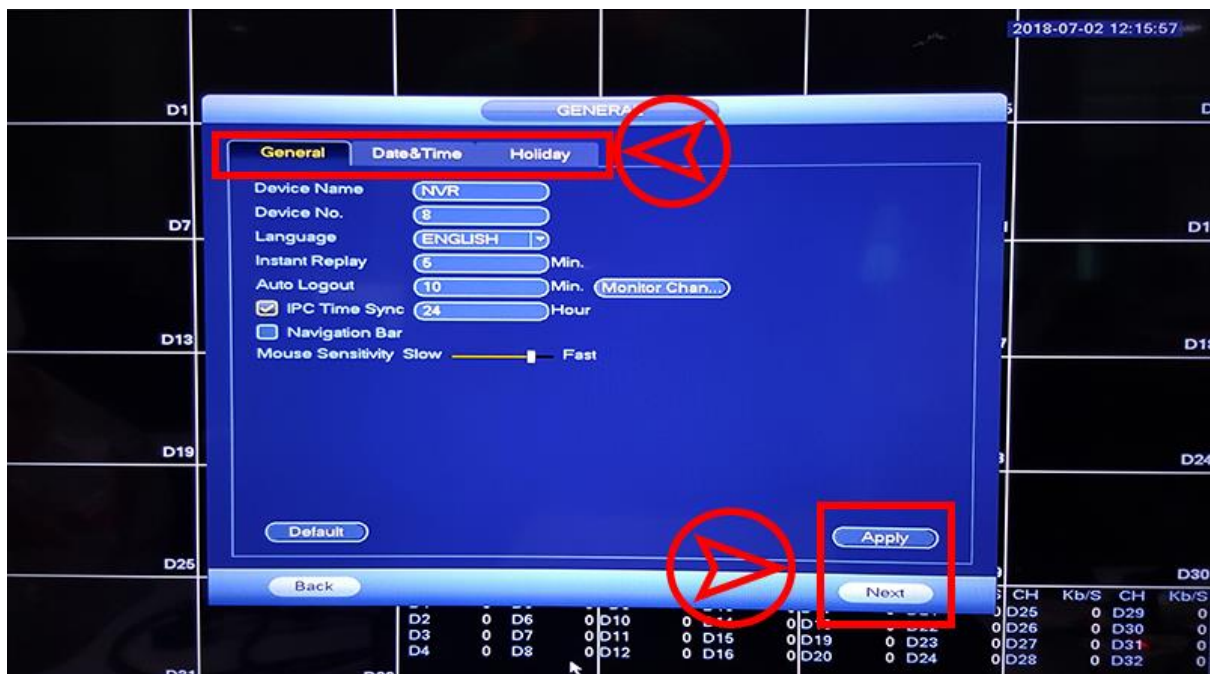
2018-07-02 12:15:57

D1

GENERA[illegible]

General Date&Time Holiday

Device Name NVR
Device No. 8
Language ENGLISH
Instant Replay 5 Min.
Auto Logout 10 Min. Monitor Chan...
IPC Time Sync 24 Hour
Navigation Bar
Mouse Sensitivity Slow Fast

D7

D13

D19

D25

Default

Apply

Back

Next

D2 0 D6 0 D10 0
D3 0 D7 0 D11 0 D15 0 D19 0 D23 0 D27 0 D31 0
D4 0 D8 0 D12 0 D16 0 D20 0 D24 0 D28 0 D32 0

CH Kb/S CH Kb/S
D25 0 D29 0
D26 0 D30 0

D1
D1
D24
D30